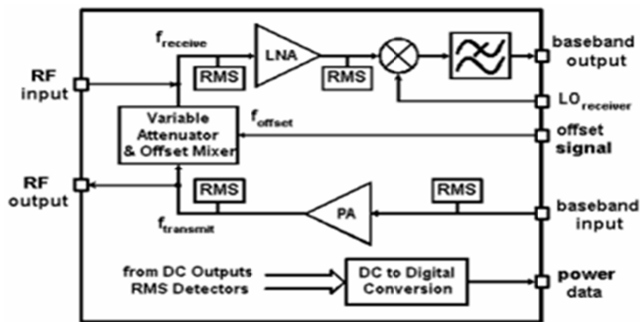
$f_{receive}$

RF input

RMS

LNA

RMS

baseband output

$LO_{receiver}$

$f_{offset}$

Variable Attenuator & Offset Mixer

offset signal

RF output

RMS

RMS

baseband input

$f_{transmit}$

PA

from DC Outputs RMS Detectors

DC to Digital Conversion

power data